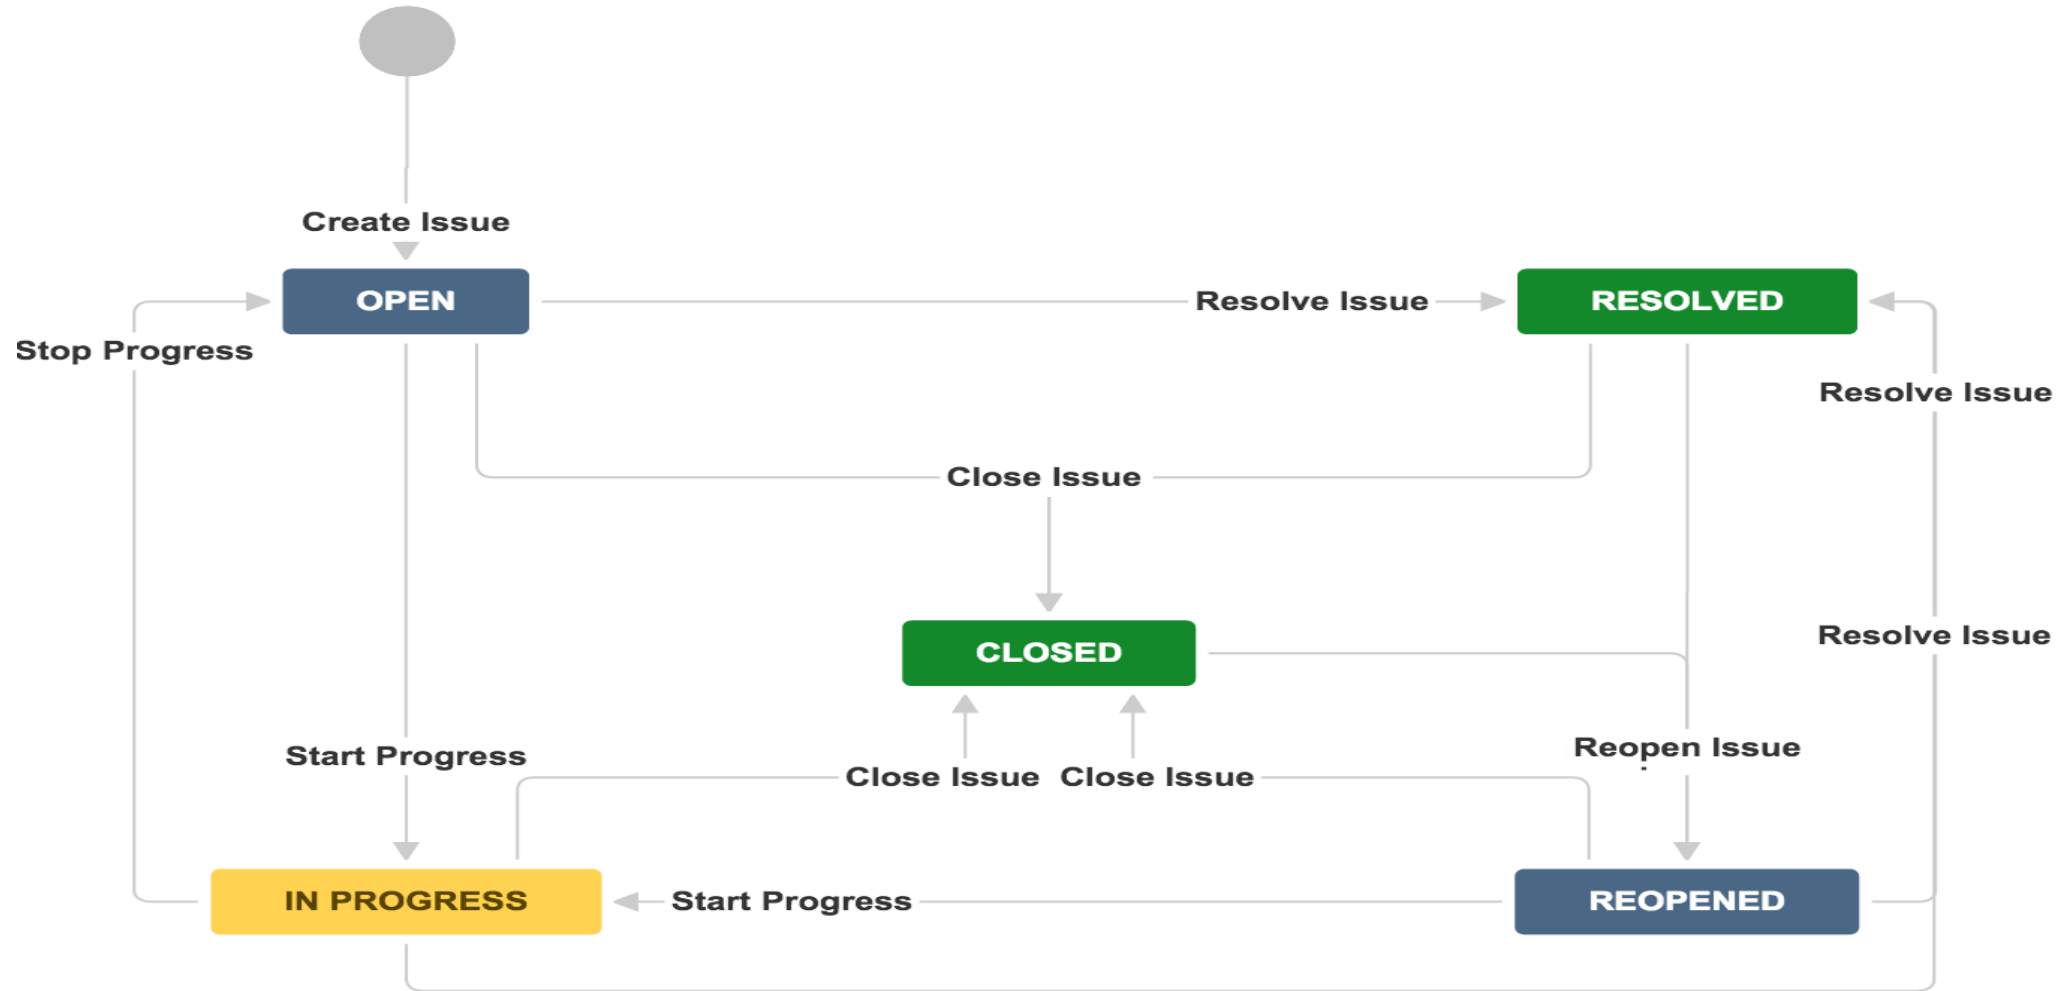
Create Issue

OPEN

Resolve Issue

RESOLVED

Stop Progress

Resolve Issue

Close Issue

CLOSED

Resolve Issue

Reopen Issue

Start Progress

Close Issue

Close Issue

IN PROGRESS

Start Progress

REOPENED